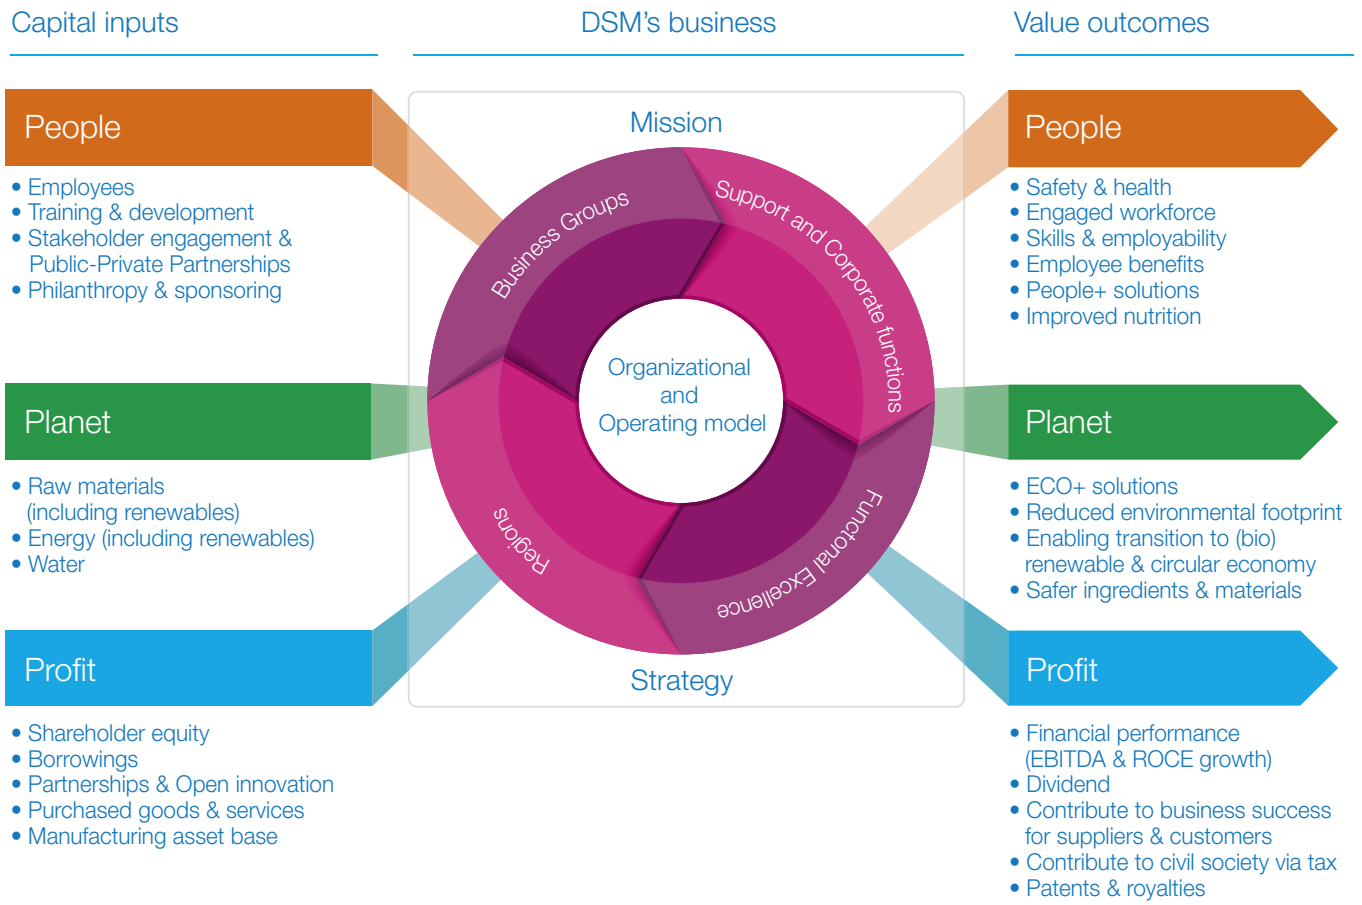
Capital inputs

People

• Employees
• Training & development
• Stakeholder engagement & Public-Private Partnerships
• Philanthropy & sponsoring

Planet

• Raw materials (including renewables)
• Energy (including renewables)
• Water

Profit

• Shareholder equity
• Borrowings
• Partnerships & Open innovation
• Purchased goods & services
• Manufacturing asset base

DSM's business

Mission

Business Groups

Support and Corporate functions

Organizational and Operating model

Regions

Functional Excellence

Strategy

Value outcomes

People

• Safety & health
• Engaged workforce
• Skills & employability
• Employee benefits
• People+ solutions
• Improved nutrition

Planet

• ECO+ solutions
• Reduced environmental footprint
• Enabling transition to (bio) renewable & circular economy
• Safer ingredients & materials

Profit

• Financial performance (EBITDA & ROCE growth)
• Dividend
• Contribute to business success for suppliers & customers
• Contribute to civil society via tax
• Patents & royalties